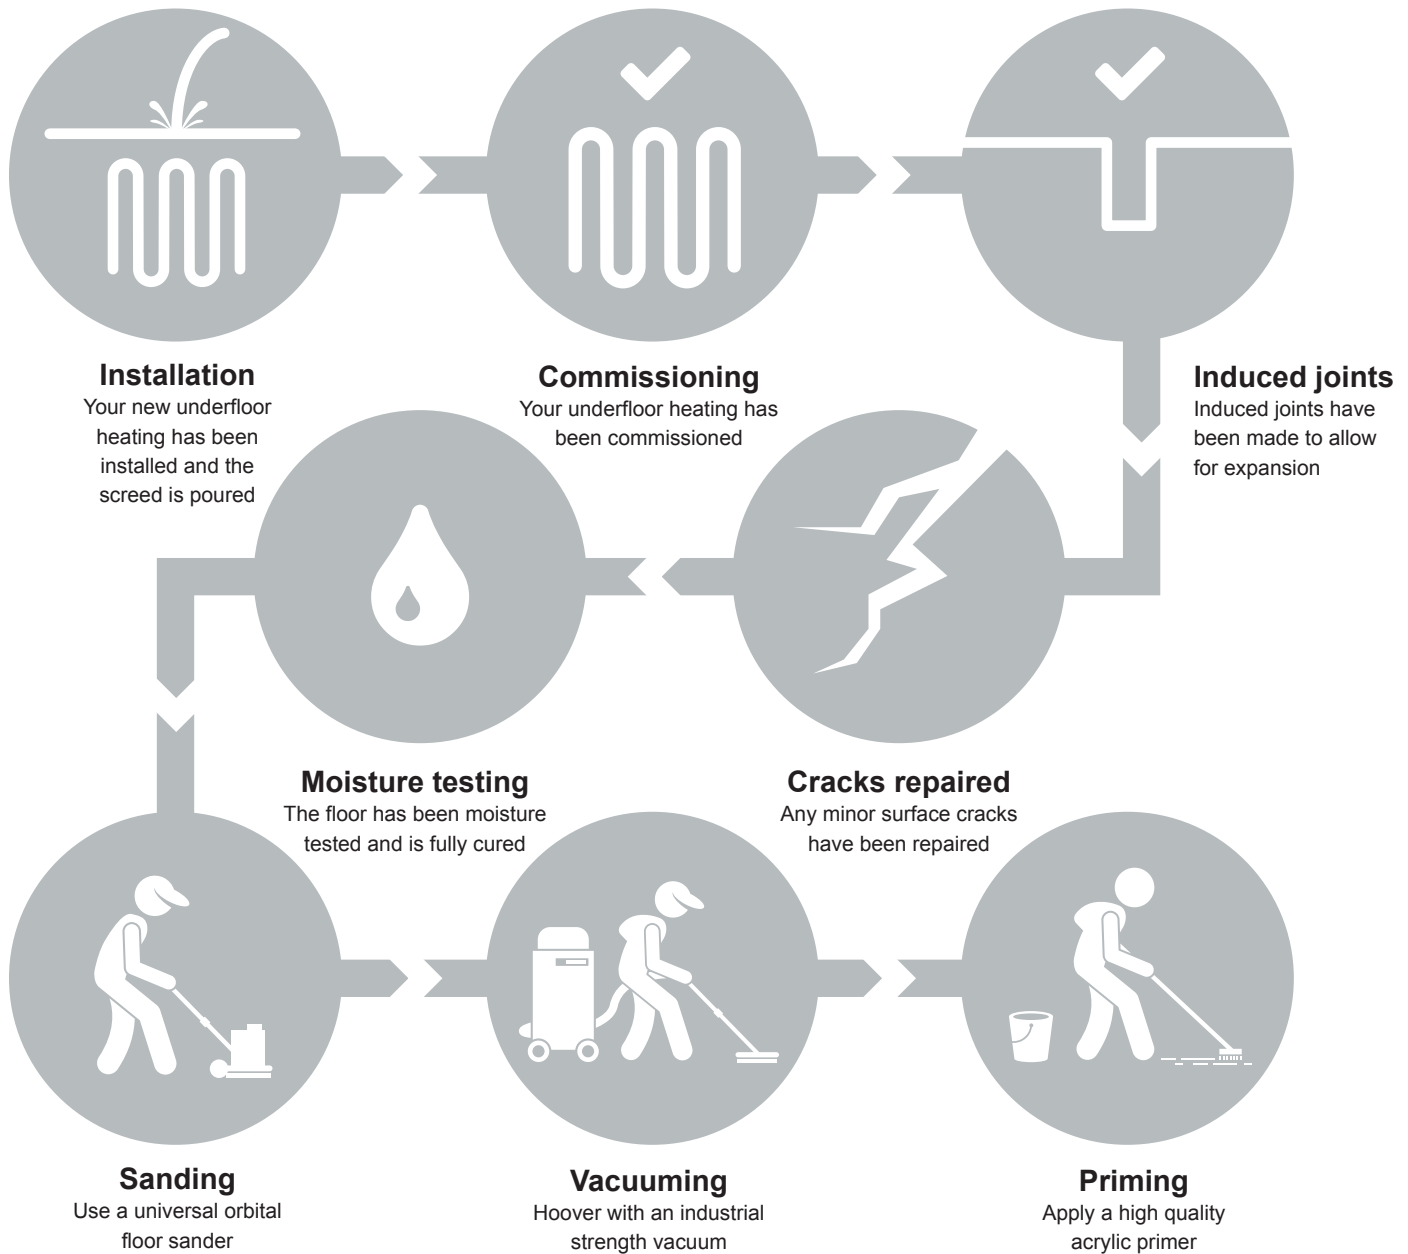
**Installation**
Your new underfloor heating has been installed and the screed is poured

**Commissioning**
Your underfloor heating has been commissioned

**Induced joints**
Induced joints have been made to allow for expansion

**Moisture testing**
The floor has been moisture tested and is fully cured

**Cracks repaired**
Any minor surface cracks have been repaired

**Sanding**
Use a universal orbital floor sander

**Vacuuming**
Hoover with an industrial strength vacuum

**Priming**
Apply a high quality acrylic primer